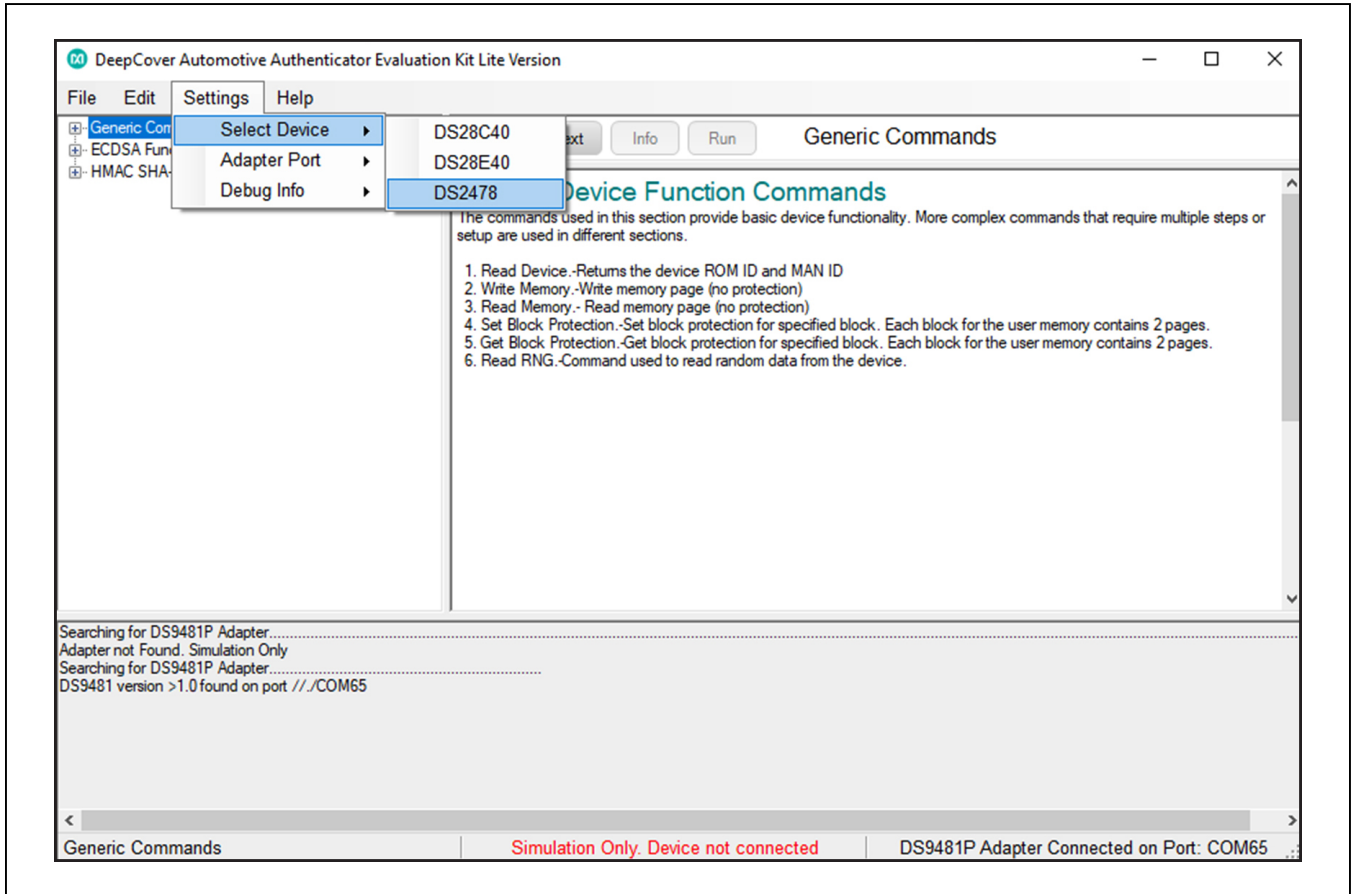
DeepCover Automotive Authenticator Evaluation Kit Lite Version

File Edit Settings Help

Generic Com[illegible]
ECDSA Fun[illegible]
HMAC SHA-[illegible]

Select Device
Adapter Port
Debug Info

DS28C40
DS28E40
DS2478

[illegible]ext Info Run Generic Commands

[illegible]Device Function Commands

The commands used in this section provide basic device functionality. More complex commands that require multiple steps or setup are used in different sections.

1. Read Device.-Returns the device ROM ID and MAN ID
2. Write Memory.-Write memory page (no protection)
3. Read Memory.- Read memory page (no protection)
4. Set Block Protection.-Set block protection for specified block. Each block for the user memory contains 2 pages.
5. Get Block Protection.-Get block protection for specified block. Each block for the user memory contains 2 pages.
6. Read RNG.-Command used to read random data from the device.

Searching for DS9481P Adapter.......................................................................................................................................
Adapter not Found. Simulation Only
Searching for DS9481P Adapter.......................................................................
DS9481 version >1.0 found on port //./COM65

Generic Commands | Simulation Only. Device not connected | DS9481P Adapter Connected on Port: COM65